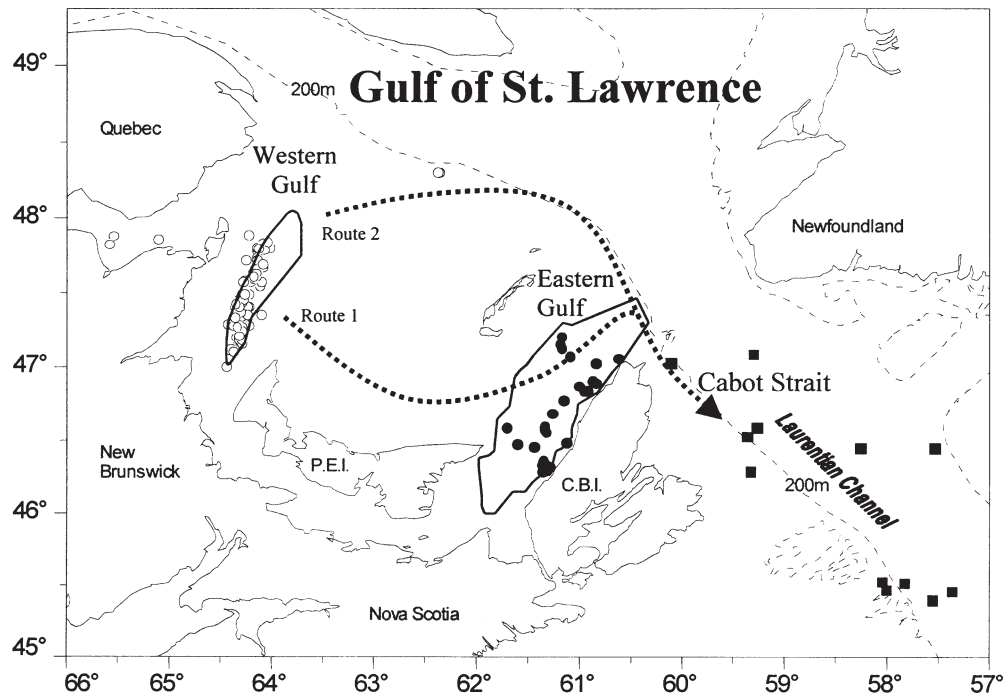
Gulf of St. Lawrence

200m

Quebec

Western Gulf

Route 2

Newfoundland

Route 1

Eastern Gulf

Cabot Strait

Laurentian Channel

New Brunswick

P.E.I.

C.B.I.

200m

Nova Scotia

49°
48°
47°
46°
45°

66° 65° 64° 63° 62° 61° 60° 59° 58° 57°